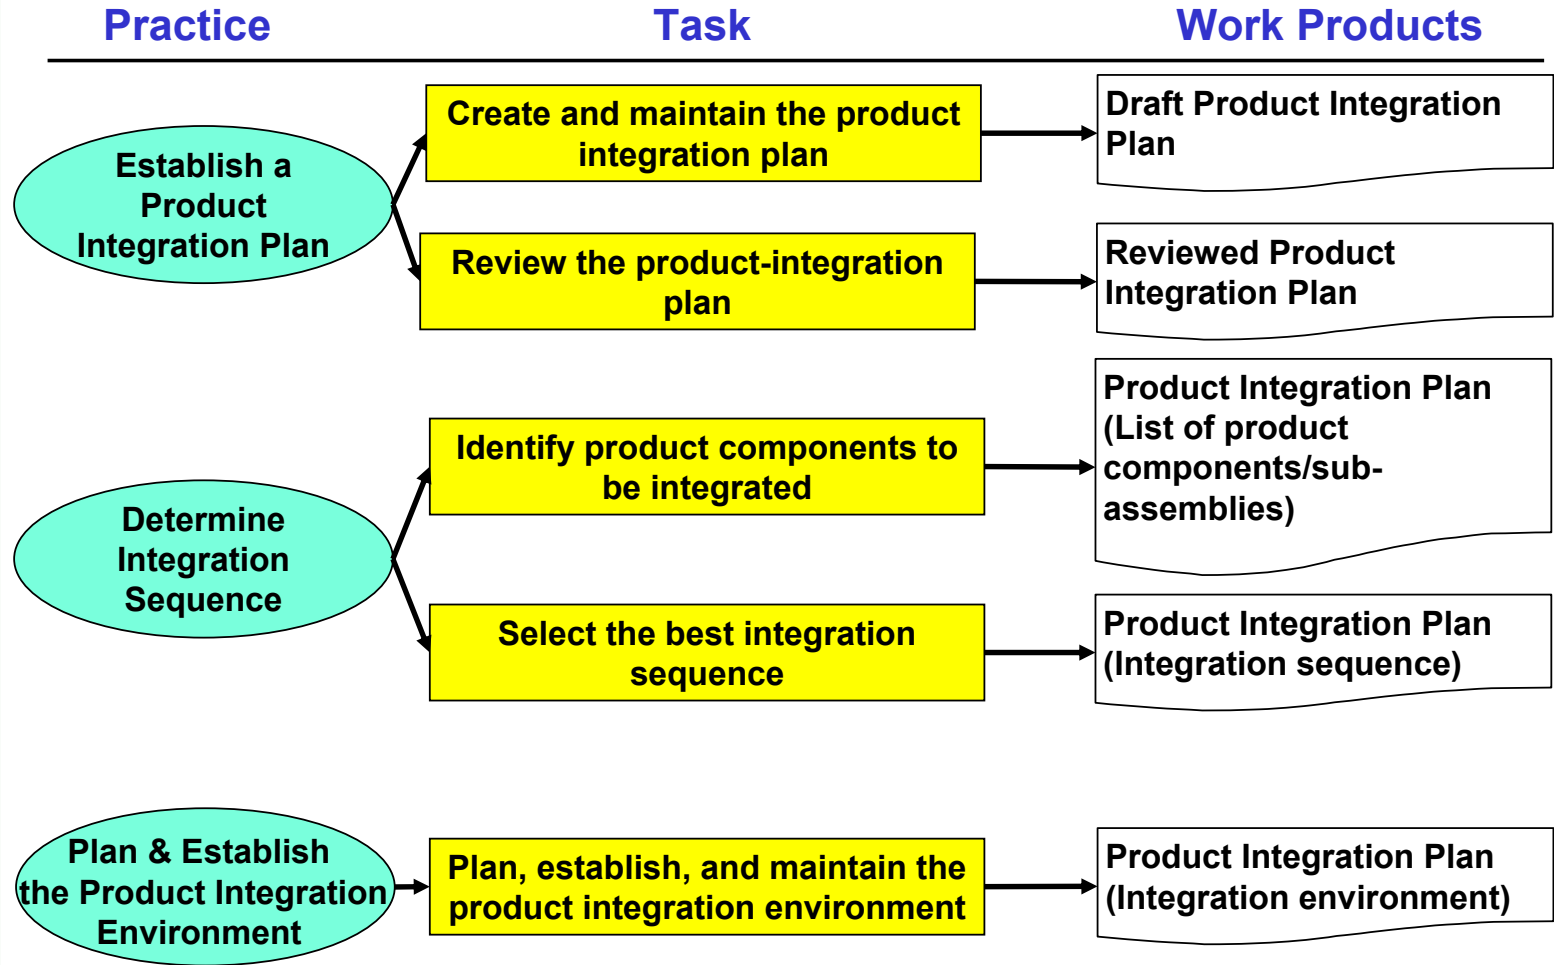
Practice

Task

Work Products

Establish a Product Integration Plan

Create and maintain the product integration plan

Draft Product Integration Plan

Review the product-integration plan

Reviewed Product Integration Plan

Determine Integration Sequence

Identify product components to be integrated

Product Integration Plan (List of product components/sub-assemblies)

Select the best integration sequence

Product Integration Plan (Integration sequence)

Plan & Establish the Product Integration Environment

Plan, establish, and maintain the product integration environment

Product Integration Plan (Integration environment)